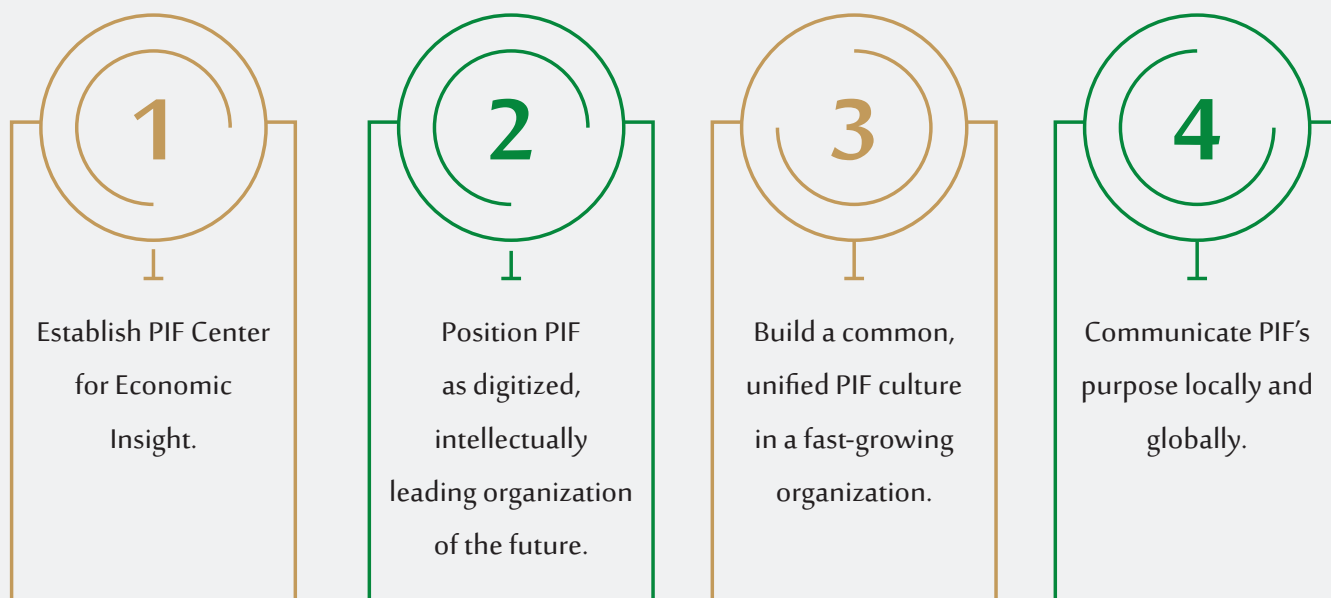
1

Establish PIF Center for Economic Insight.

2

Position PIF as digitized, intellectually leading organization of the future.

3

Build a common, unified PIF culture in a fast-growing organization.

4

Communicate PIF's purpose locally and globally.